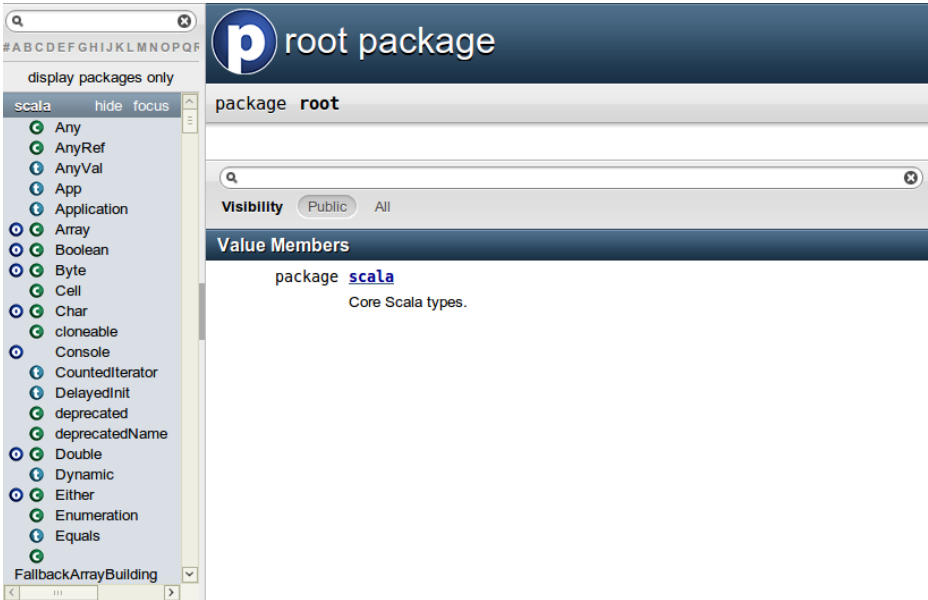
#ABCDEFGHIJKLMNOPQR

display packages only

scala hide focus

Any
AnyRef
AnyVal
App
Application
Array
Boolean
Byte
Cell
Char
cloneable
Console
CountedIterator
DelayedInit
deprecated
deprecatedName
Double
Dynamic
Either
Enumeration
Equals
FallbackArrayBuilding

p root package

package root

Visibility Public All

Value Members

package scala
Core Scala types.